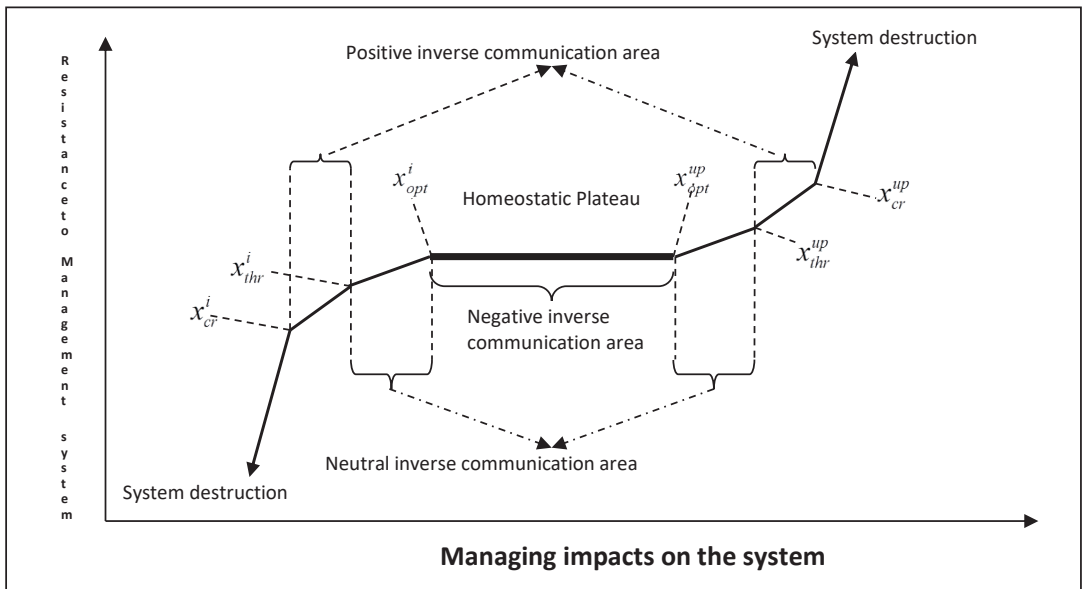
Resistanceto Management system

Positive inverse communication area

System destruction

$x^{i}_{opt}$

Homeostatic Plateau

$x^{up}_{opt}$

$x^{up}_{cr}$

$x^{i}_{thr}$

$x^{up}_{thr}$

$x^{i}_{cr}$

Negative inverse communication area

Neutral inverse communication area

System destruction

Managing impacts on the system